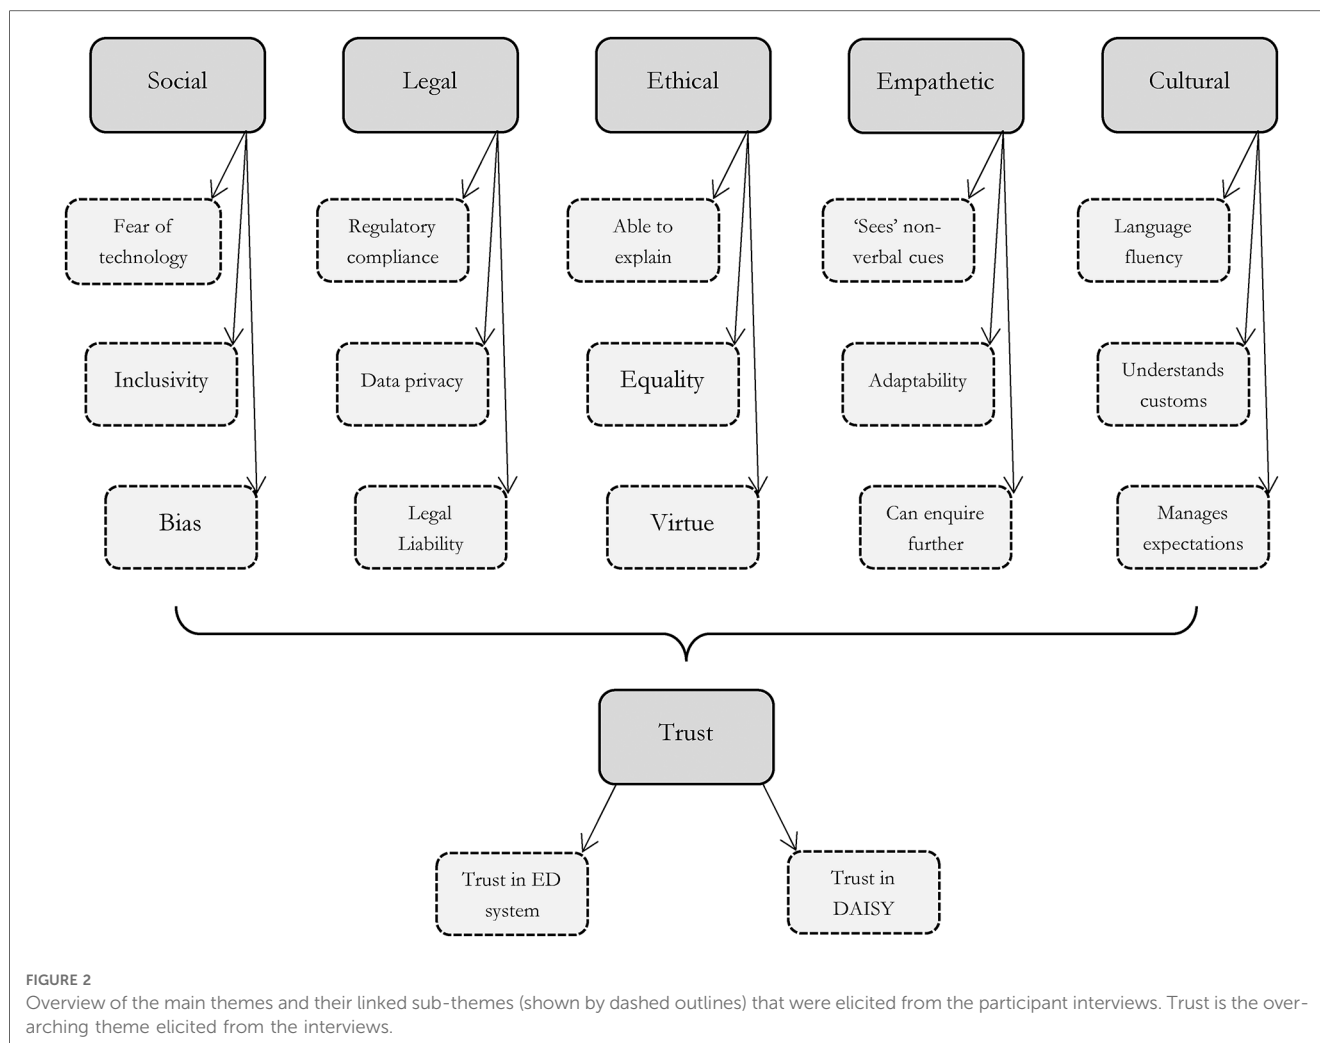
Social

Fear of technology

Inclusivity

Bias

Legal

Regulatory compliance

Data privacy

Legal Liability

Ethical

Able to explain

Equality

Virtue

Empathetic

'Sees' non-verbal cues

Adaptability

Can enquire further

Cultural

Language fluency

Understands customs

Manages expectations

Trust

Trust in ED system

Trust in DAISY

FIGURE 2

Overview of the main themes and their linked sub-themes (shown by dashed outlines) that were elicited from the participant interviews. Trust is the overarching theme elicited from the interviews.